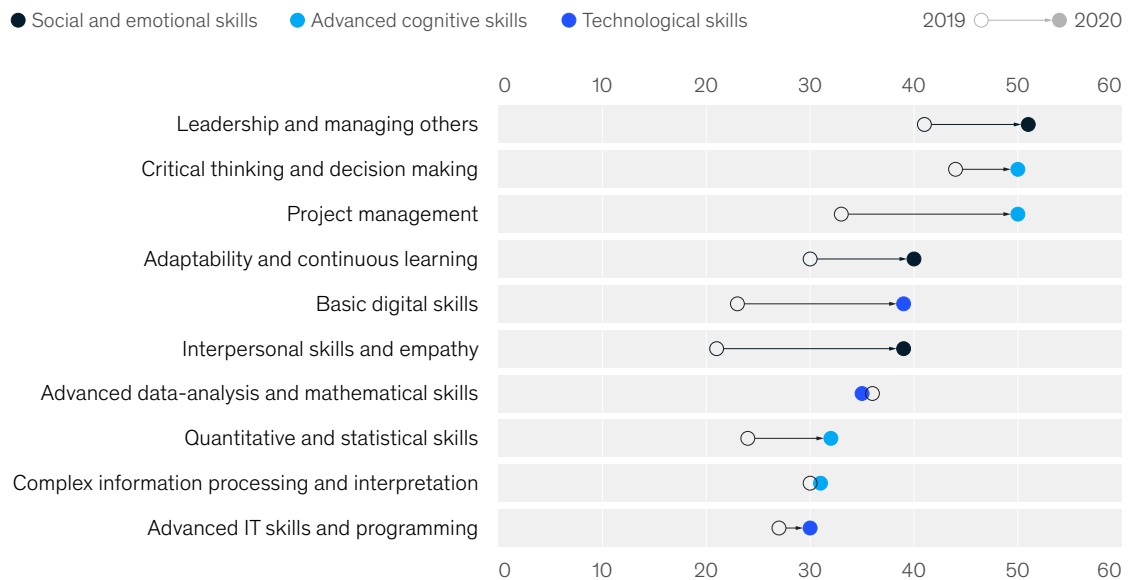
Social and emotional skills   Advanced cognitive skills   Technological skills   2019   2020

0 10 20 30 40 50 60

Leadership and managing others
Critical thinking and decision making
Project management
Adaptability and continuous learning
Basic digital skills
Interpersonal skills and empathy
Advanced data-analysis and mathematical skills
Quantitative and statistical skills
Complex information processing and interpretation
Advanced IT skills and programming

0 10 20 30 40 50 60